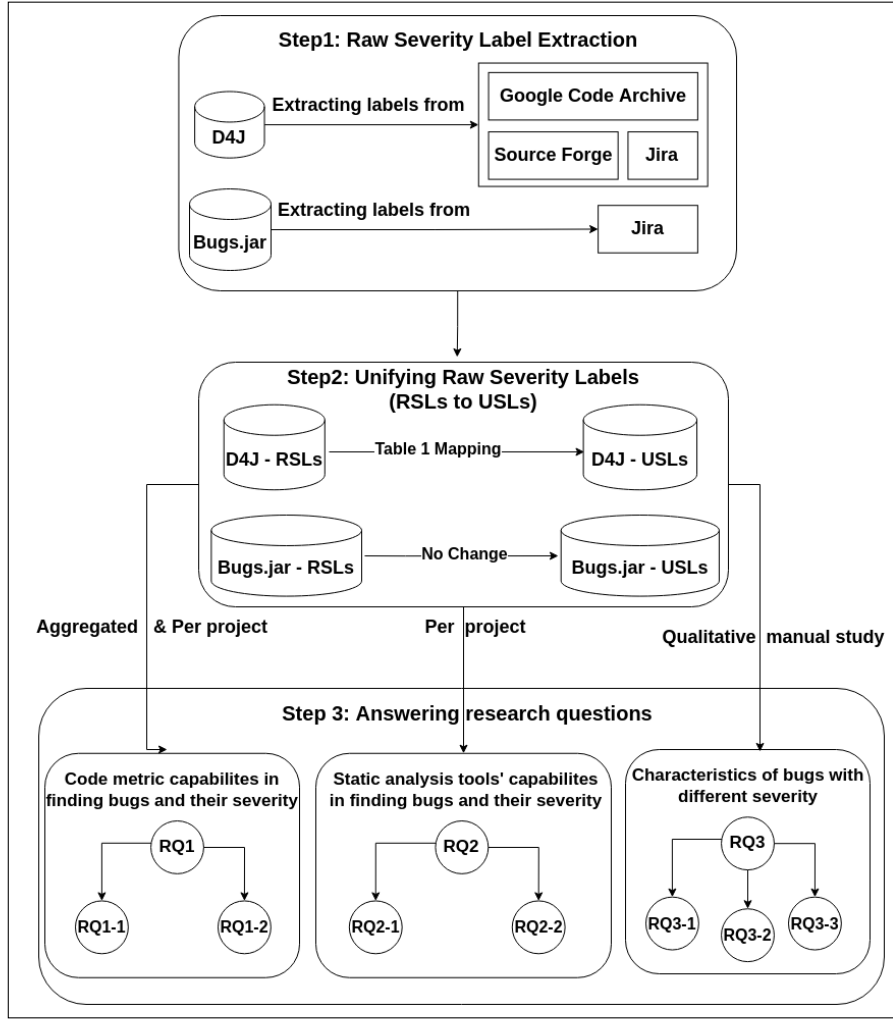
Step1: Raw Severity Label Extraction

D4J

Extracting labels from

Google Code Archive

Source Forge

Jira

Bugs.jar

Extracting labels from

Jira

Step2: Unifying Raw Severity Labels (RSLs to USLs)

D4J - RSLs

Table 1 Mapping

D4J - USLs

Bugs.jar - RSLs

No Change

Bugs.jar - USLs

Aggregated & Per project

Per project

Qualitative manual study

Step 3: Answering research questions

Code metric capabilites in finding bugs and their severity

RQ1

RQ1-1

RQ1-2

Static analysis tools' capabilites in finding bugs and their severity

RQ2

RQ2-1

RQ2-2

Characteristics of bugs with different severity

RQ3

RQ3-1

RQ3-2

RQ3-3